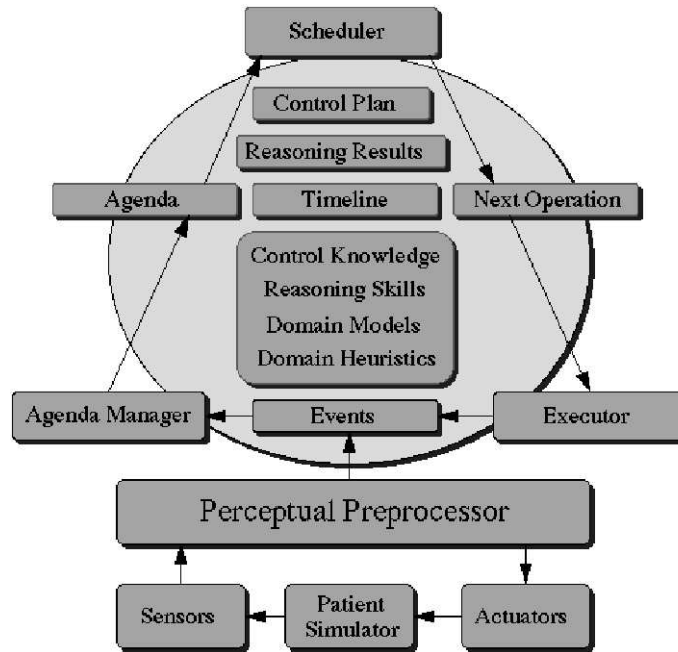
Scheduler

Control Plan

Reasoning Results

Agenda

Timeline

Next Operation

Control Knowledge
Reasoning Skills
Domain Models
Domain Heuristics

Agenda Manager

Events

Executor

Perceptual Preprocessor

Sensors

Patient Simulator

Actuators